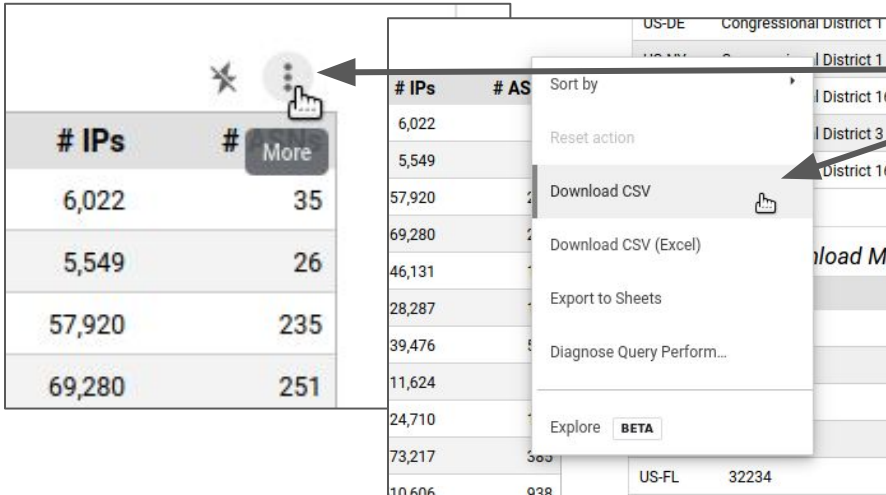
# IPs
More
6,022 35
5,549 26
57,920 235
69,280 251

US-DE Congressional District 1
US-NY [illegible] District 1
District 1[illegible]
District 3
District 1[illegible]
# IPs
# AS
6,022
5,549
57,920
69,280
46,131
28,287
39,476
11,624
24,710
73,217 385
10,606 938

Sort by
Reset action
Download CSV
Download CSV (Excel)
Export to Sheets
Diagnose Query Perform...
Explore BETA

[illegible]load M
US-FL 32234